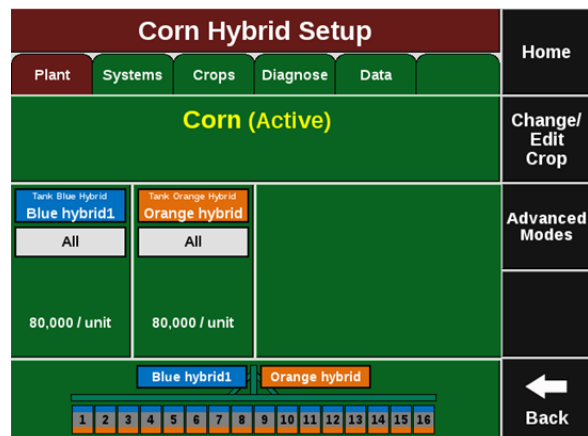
Corn Hybrid Setup

Plant | Systems | Crops | Diagnose | Data

Home

Corn (Active)

Change/ Edit Crop

Tank Blue Hybrid
Blue hybrid1
All
80,000 / unit

Tank Orange Hybrid
Orange hybrid
All
80,000 / unit

Advanced Modes

Blue hybrid1
Orange hybrid

1 2 3 4 5 6 7 8 9 10 11 12 13 14 15 16

Back